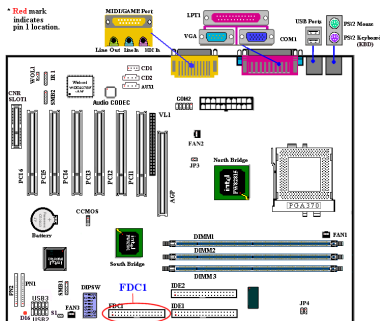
* Red mark indicates pin 1 location.

MIDI/GAME Port
LPT1
VGA
COM1
USB Ports
PS/2 Mouse
PS/2 Keyboard (KBD)
Line Out
line In
MIC In

WOL1
SMB2
CD1
CD2
AUX1
CNR SLOT1
Audio CODEC
COM2
VL1
FAN2
North Bridge
JP3
PCI6
PCI5
PCI4
PCI3
PCI2
PCI1
PGA370
CCMOS
Battery
AGP
FAN1
South Bridge
DIMM1
DIMM2
DIMM3
FPIO1
FPIO2
SMB1
USB3
USB2
D16
FAN3
DIPSW
FDC1
FDC1
IDE2
IDE1
JP4